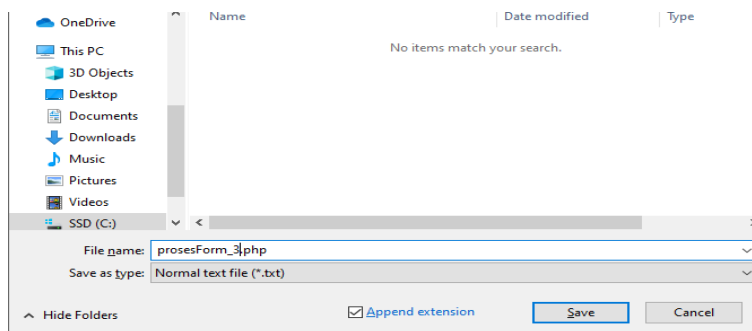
OneDrive
This PC
3D Objects
Desktop
Documents
Downloads
Music
Pictures
Videos
SSD (C:)

| Name | Date modified | Type |
|---|---|---|

No items match your search.

File name: prosesForm_3.php
Save as type: Normal text file (*.txt)

Hide Folders
Append extension
Save
Cancel